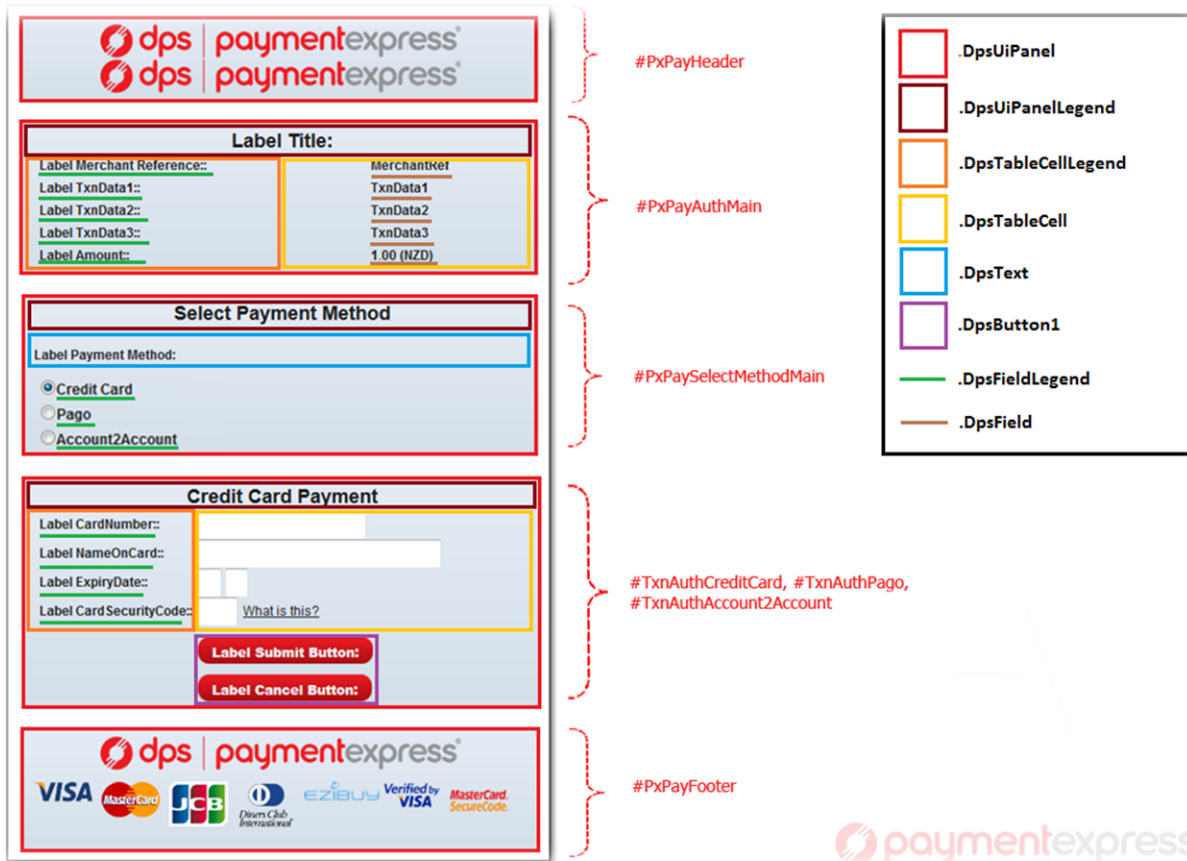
dps | paymentexpress®
dps | paymentexpress®

#PxPayHeader

.DpsUiPanel
.DpsUiPanelLegend
.DpsTableCellLegend
.DpsTableCell
.DpsText
.DpsButton1
.DpsFieldLegend
.DpsField

Label Title:

Label Merchant Reference::
Label TxnData1::
Label TxnData2::
Label TxnData3::
Label Amount::

MerchantRef
TxnData1
TxnData2
TxnData3
1.00 (NZD)

#PxPayAuthMain

Select Payment Method

Label Payment Method:

Credit Card
Pago
Account2Account

#PxPaySelectMethodMain

Credit Card Payment

Label CardNumber::
Label NameOnCard::
Label ExpiryDate::
Label CardSecurityCode::

What is this?

Label Submit Button:
Label Cancel Button:

#TxnAuthCreditCard, #TxnAuthPago, #TxnAuthAccount2Account

dps | paymentexpress®

VISA MasterCard JCB Diners Club International EZIBUY Verified by VISA MasterCard. SecureCode.

#PxPayFooter

paymentexpress